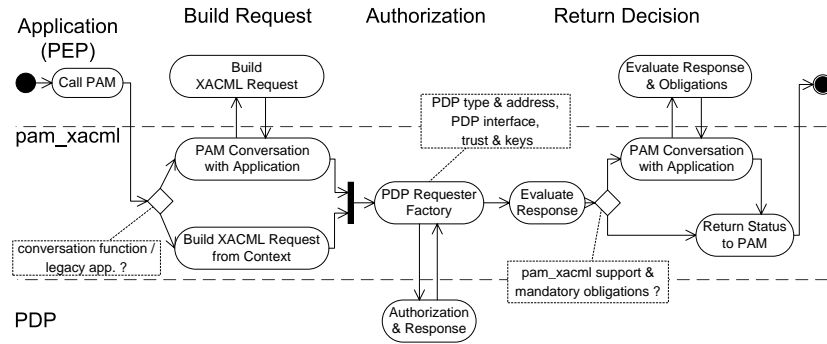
Application (PEP)

Build Request

Authorization

Return Decision

Call PAM

Build XACML Request

Evaluate Response & Obligations

PDP type & address, PDP interface, trust & keys

pam_xacml

PAM Conversation with Application

PDP Requester Factory

Evaluate Response

PAM Conversation with Application

Return Status to PAM

Build XACML Request from Context

conversation function / legacy app. ?

pam_xacml support & mandatory obligations ?

PDP

Authorization & Response